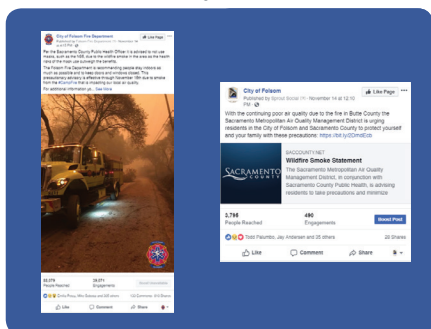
City of Folsom Fire Department
Published by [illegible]
Like Page

Per the Sacramento County Public Health Officer it is advised to not use masks, such as the N95, due to the wildfire smoke in the area as the health risks of the mask use outweigh the benefits.

The Folsom Fire Department is recommending people stay indoors as much as possible and to keep doors and windows closed. This precautionary advisory is effective through November 16th due to smoke from the #CampFire that is impacting our local air quality.

For additional information go... See More

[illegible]
People Reached
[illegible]
Engagements
Boost Unavailable

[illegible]
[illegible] Comments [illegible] Shares

Like
Comment
Share

City of Folsom
Published by Sprout Social [?] · November 14 at 12:10 PM ·
Like Page

With the continuing poor air quality due to the fire in Butte County the Sacramento Metropolitan Air Quality Management District is urging residents in the City of Folsom and Sacramento County to protect yourself and your family with these precautions: https://bit.ly/2OmdEco

SACRAMENTO COUNTY
SACCOUNTY.NET
Wildfire Smoke Statement
The Sacramento Metropolitan Air Quality Management District, in conjunction with Sacramento County Public Health, is advising residents to take precautions and minimize

3,796
People Reached
490
Engagements
Boost Post

Todd Palumbo, Jay Andersen and 25 others
20 Shares

Like
Comment
Share